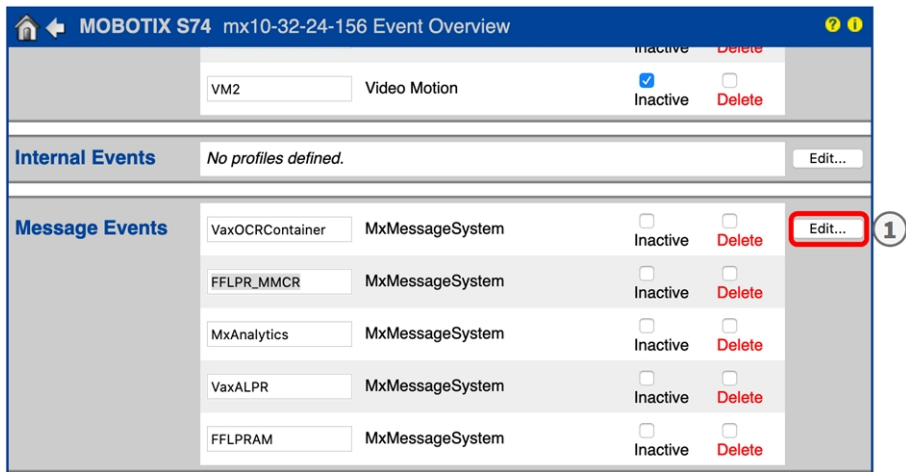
MOBOTIX S74 mx10-32-24-156 Event Overview

Inactive Delete

VM2 Video Motion Inactive Delete

Internal Events No profiles defined. Edit...

Message Events

| | | | | |
|---|---|---|---|---|
| VaxOCRContainer | MxMessageSystem | Inactive | Delete | Edit... |
| FFLPR_MMCR | MxMessageSystem | Inactive | Delete | |
| MxAnalytics | MxMessageSystem | Inactive | Delete | |
| VaxALPR | MxMessageSystem | Inactive | Delete | |
| FFLPRAM | MxMessageSystem | Inactive | Delete | |

1